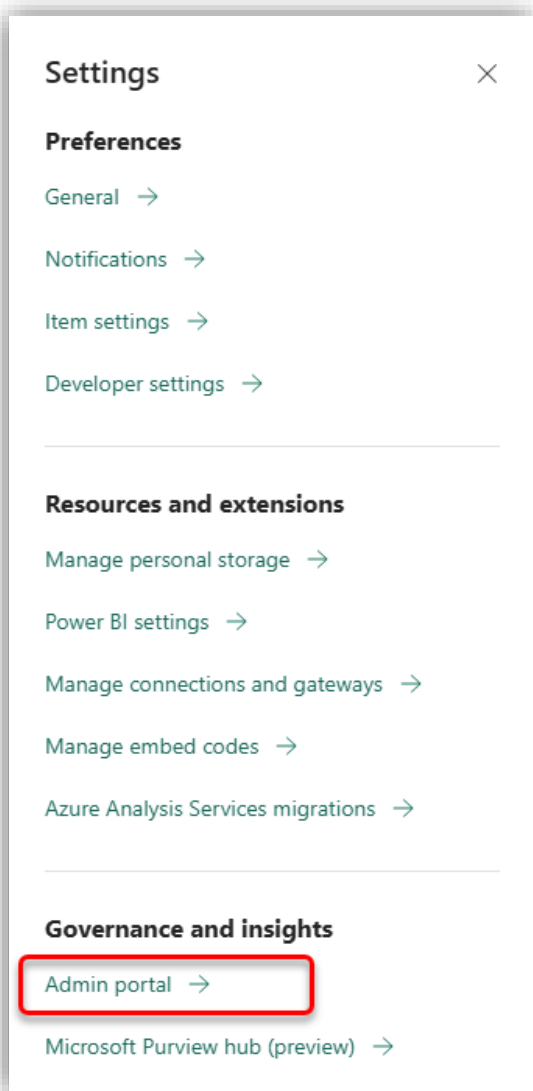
Settings ×

Preferences

General →

Notifications →

Item settings →

Developer settings →

Resources and extensions

Manage personal storage →

Power BI settings →

Manage connections and gateways →

Manage embed codes →

Azure Analysis Services migrations →

Governance and insights

Admin portal →

Microsoft Purview hub (preview) →